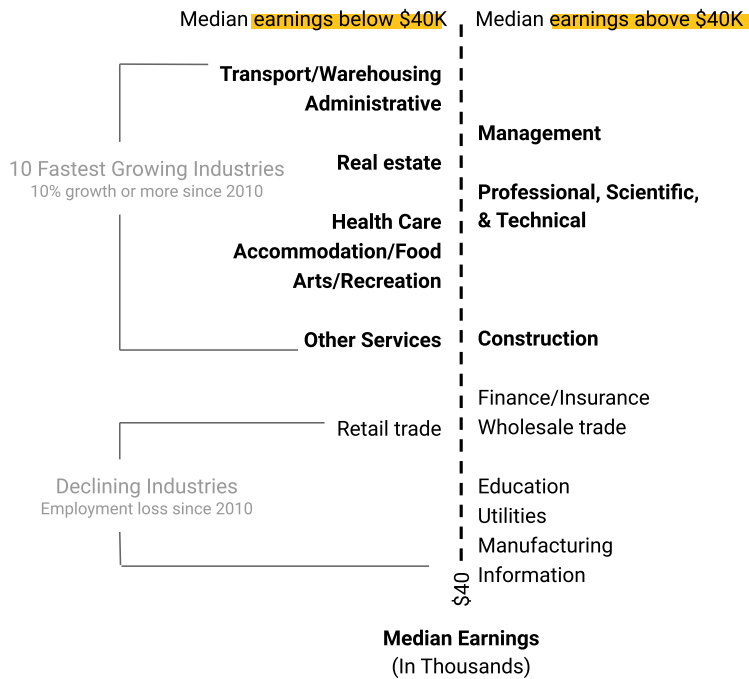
Median earnings below $40K

Median earnings above $40K

10 Fastest Growing Industries
10% growth or more since 2010

Transport/Warehousing
Administrative
Real estate
Health Care
Accommodation/Food
Arts/Recreation
Other Services

Management
Professional, Scientific, & Technical
Construction

Declining Industries
Employment loss since 2010

Retail trade

Finance/Insurance
Wholesale trade
Education
Utilities
Manufacturing
Information

$40

Median Earnings
(In Thousands)